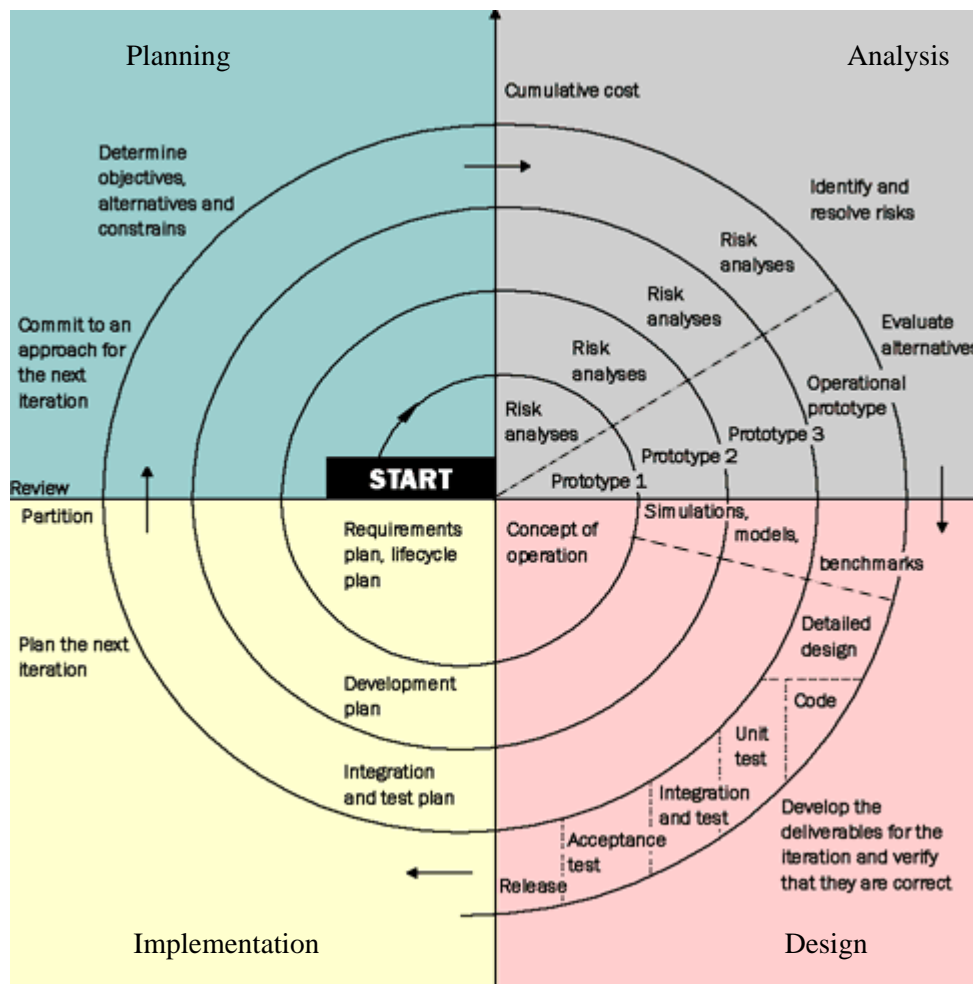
Planning

Analysis

Cumulative cost

Determine objectives, alternatives and constrains

Identify and resolve risks

Risk analyses

Risk analyses

Commit to an approach for the next iteration

Evaluate alternatives

Risk analyses

Operational prototype

Risk analyses

Prototype 3

Prototype 2

START

Prototype 1

Review

Partition

Requirements plan, lifecycle plan

Concept of operation

Simulations, models, benchmarks

Plan the next iteration

Detailed design

Development plan

Code

Unit test

Integration and test plan

Integration and test

Develop the deliverables for the iteration and verify that they are correct

Acceptance test

Release

Implementation

Design